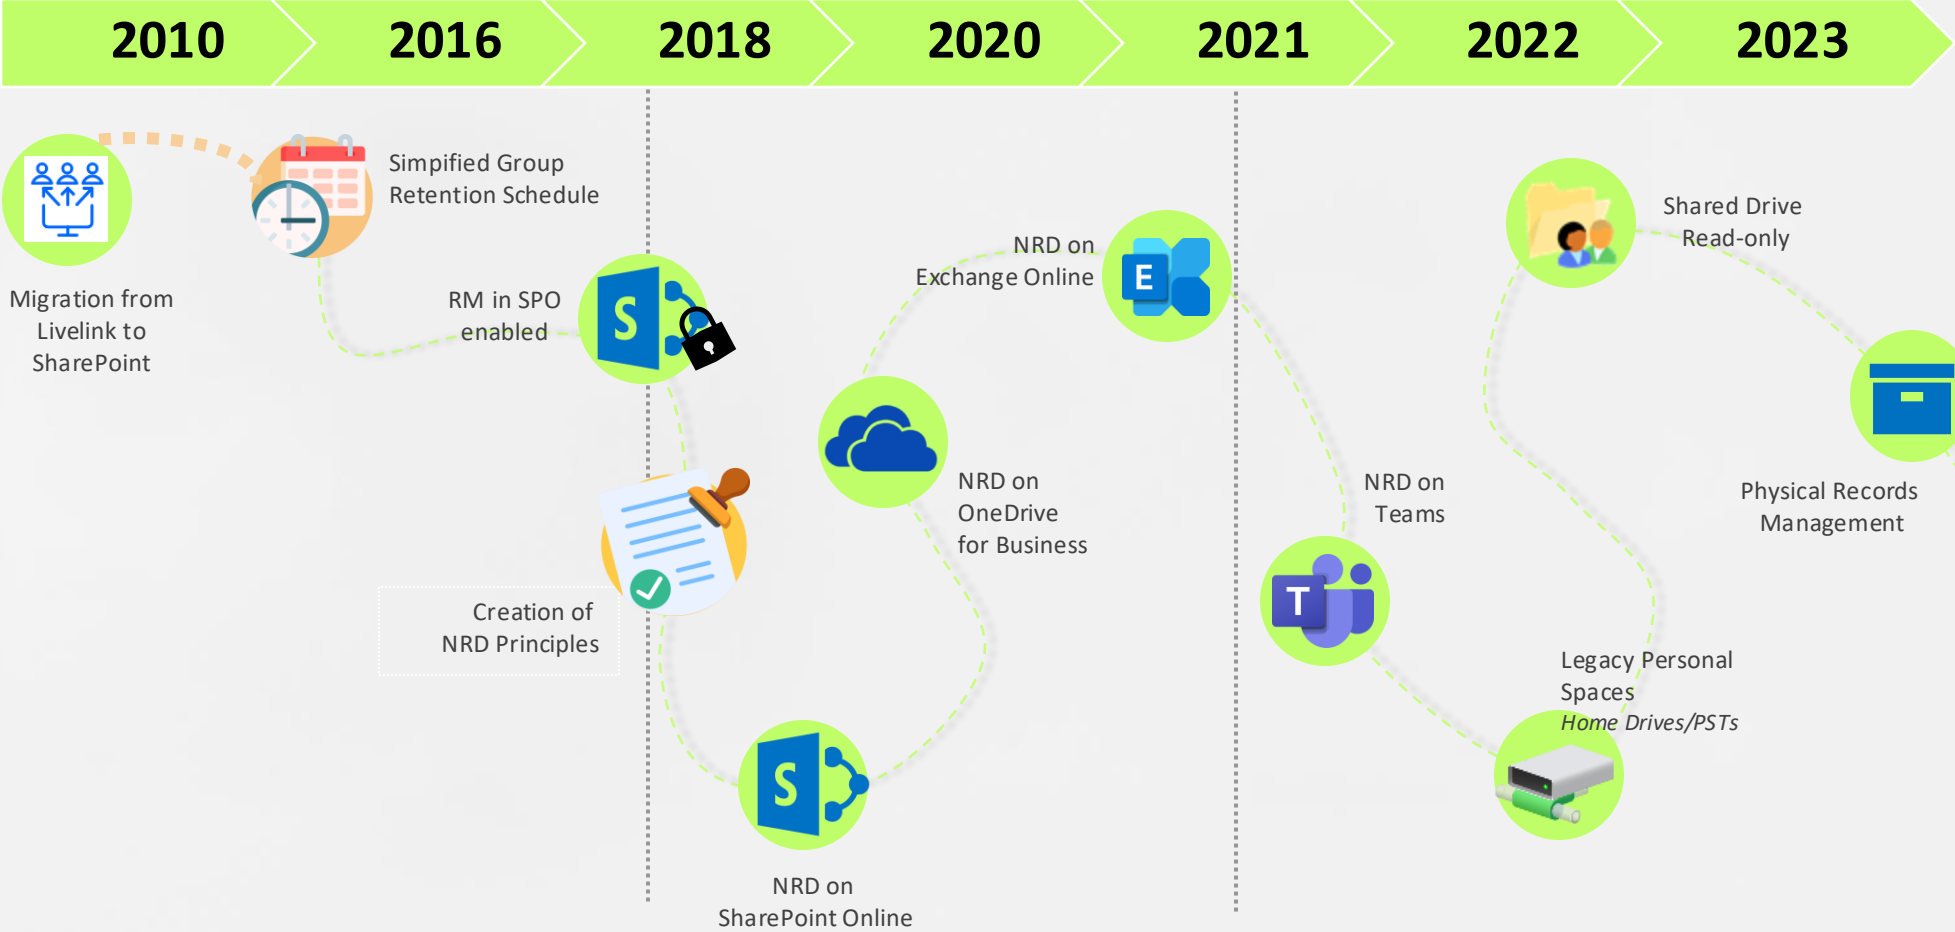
2010 2016 2018 2020 2021 2022 2023

Migration from Livelink to SharePoint

Simpified Group Retention Schedule

RM in SPO enabled

Creation of NRD Principles

NRD on SharePoint Online

NRD on OneDrive for Business

NRD on Exchange Online

E

S

S

T

NRD on Teams

Legacy Personal Spaces
*Home Drives/PSTs*

Shared Drive Read-only

Physical Records Management